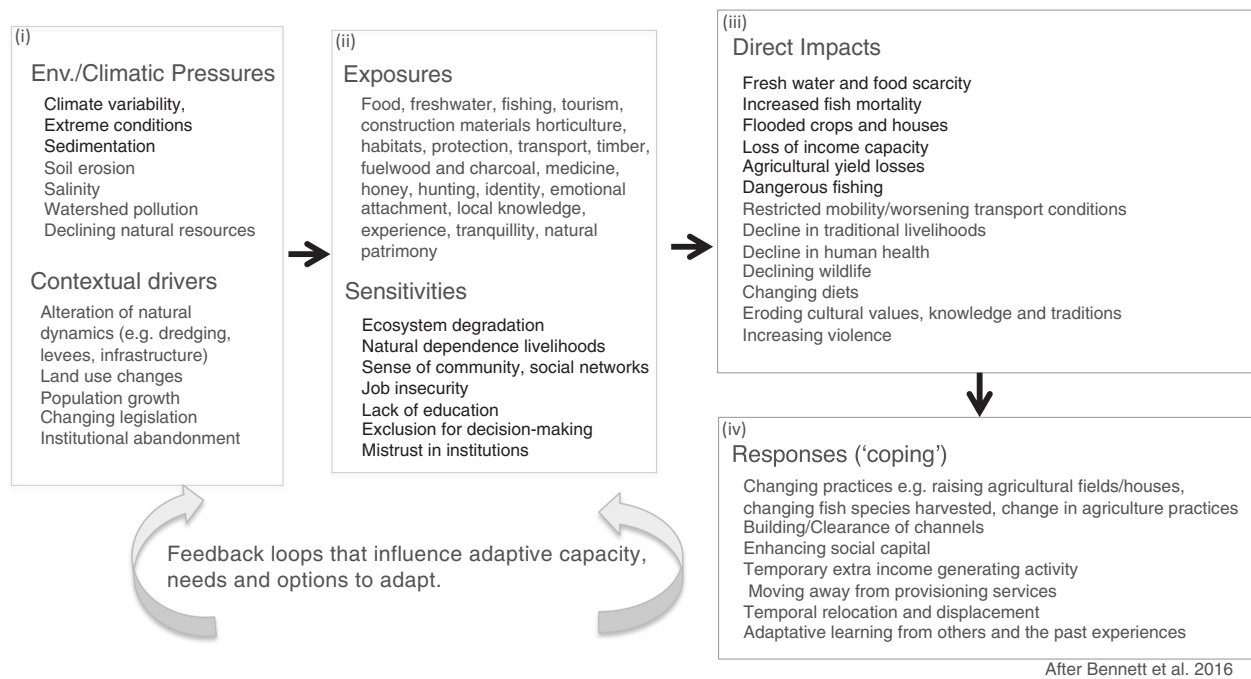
(i)
Env./Climatic Pressures
Climate variability,
Extreme conditions
Sedimentation
Soil erosion
Salinity
Watershed pollution
Declining natural resources

Contextual drivers
Alteration of natural dynamics (e.g. dredging, levees, infrastructure)
Land use changes
Population growth
Changing legislation
Institutional abandonment

(ii)
Exposures
Food, freshwater, fishing, tourism, construction materials horticulture, habitats, protection, transport, timber, fuelwood and charcoal, medicine, honey, hunting, identity, emotional attachment, local knowledge, experience, tranquillity, natural patrimony

Sensitivities
Ecosystem degradation
Natural dependence livelihoods
Sense of community, social networks
Job insecurity
Lack of education
Exclusion for decision-making
Mistrust in institutions

(iii)
Direct Impacts
Fresh water and food scarcity
Increased fish mortality
Flooded crops and houses
Loss of income capacity
Agricultural yield losses
Dangerous fishing
Restricted mobility/worsening transport conditions
Decline in traditional livelihoods
Decline in human health
Declining wildlife
Changing diets
Eroding cultural values, knowledge and traditions
Increasing violence

(iv)
Responses ('coping')
Changing practices e.g. raising agricultural fields/houses, changing fish species harvested, change in agriculture practices
Building/Clearance of channels
Enhancing social capital
Temporary extra income generating activity
Moving away from provisioning services
Temporal relocation and displacement
Adaptative learning from others and the past experiences

Feedback loops that influence adaptive capacity, needs and options to adapt.

After Bennett et al. 2016